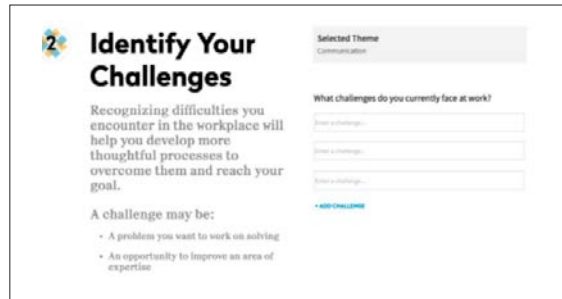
2 Identify Your Challenges

Recognizing difficulties you encounter in the workplace will help you develop more thoughtful processes to overcome them and reach your goal.

A challenge may be:

- A problem you want to work on solving
- An opportunity to improve an area of expertise

Selected Theme
Communication

What challenges do you currently face at work?

Enter a challenge...

Enter a challenge...

Enter a challenge...

+ ADD CHALLENGE